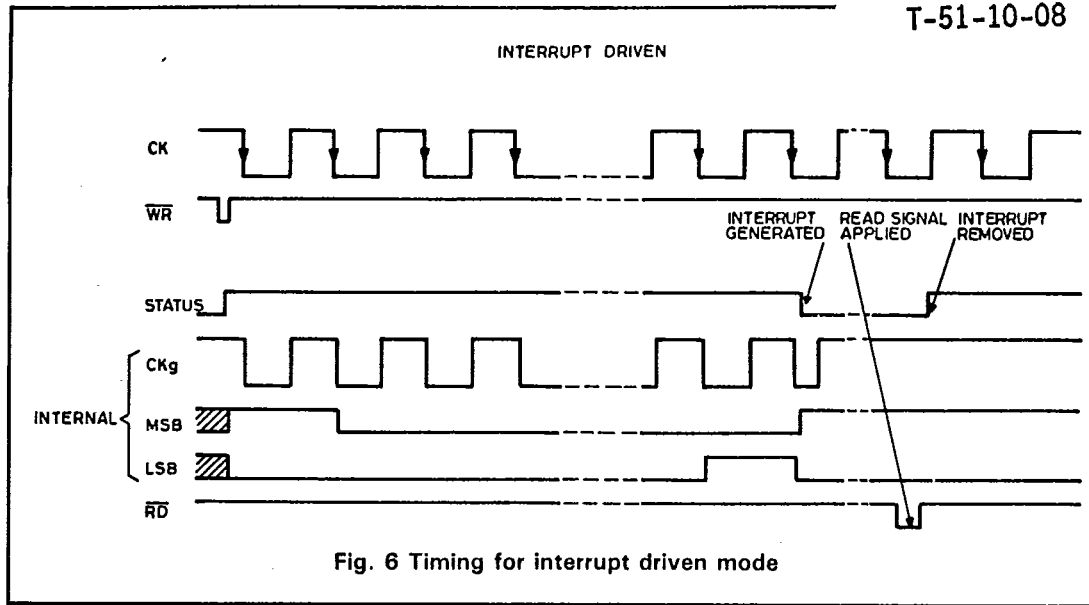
T-51-10-08

INTERRUPT DRIVEN

CK

$\overline{WR}$

INTERRUPT GENERATED

READ SIGNAL APPLIED

INTERRUPT REMOVED

STATUS

INTERNAL

CKg

MSB

LSB

$\overline{RD}$

Fig. 6 Timing for interrupt driven mode